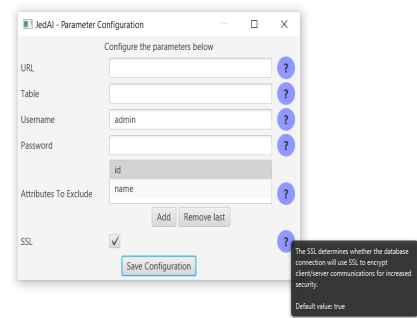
JedAI - Parameter Configuration

Configure the parameters below

URL ?

Table ?

Username admin ?

Password ?

Attributes To Exclude
id
name
?

Add Remove last

SSL ✓ ?

Save Configuration

The SSL determines whether the database connection will use SSL to encrypt client/server communications for increased security.

Default value: true